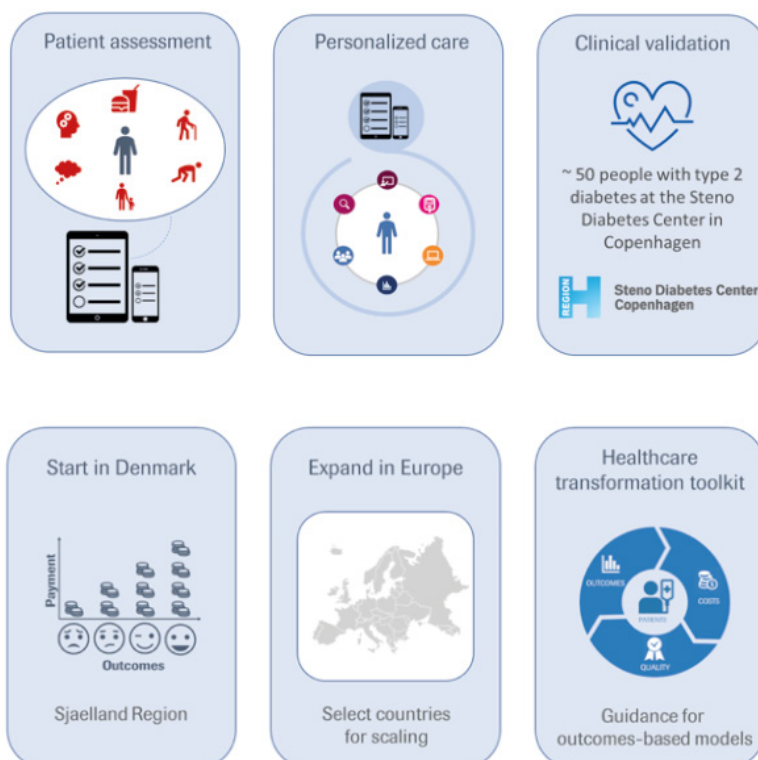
Patient assessment

Personalized care

Clinical validation

~ 50 people with type 2 diabetes at the Steno Diabetes Center in Copenhagen

REGION H Steno Diabetes Center Copenhagen

Start in Denmark

Payment

Outcomes

Sjaelland Region

Expand in Europe

Select countries for scaling

Healthcare transformation toolkit

OUTCOMES

COSTS

PATIENTS

QUALITY

Guidance for outcomes-based models